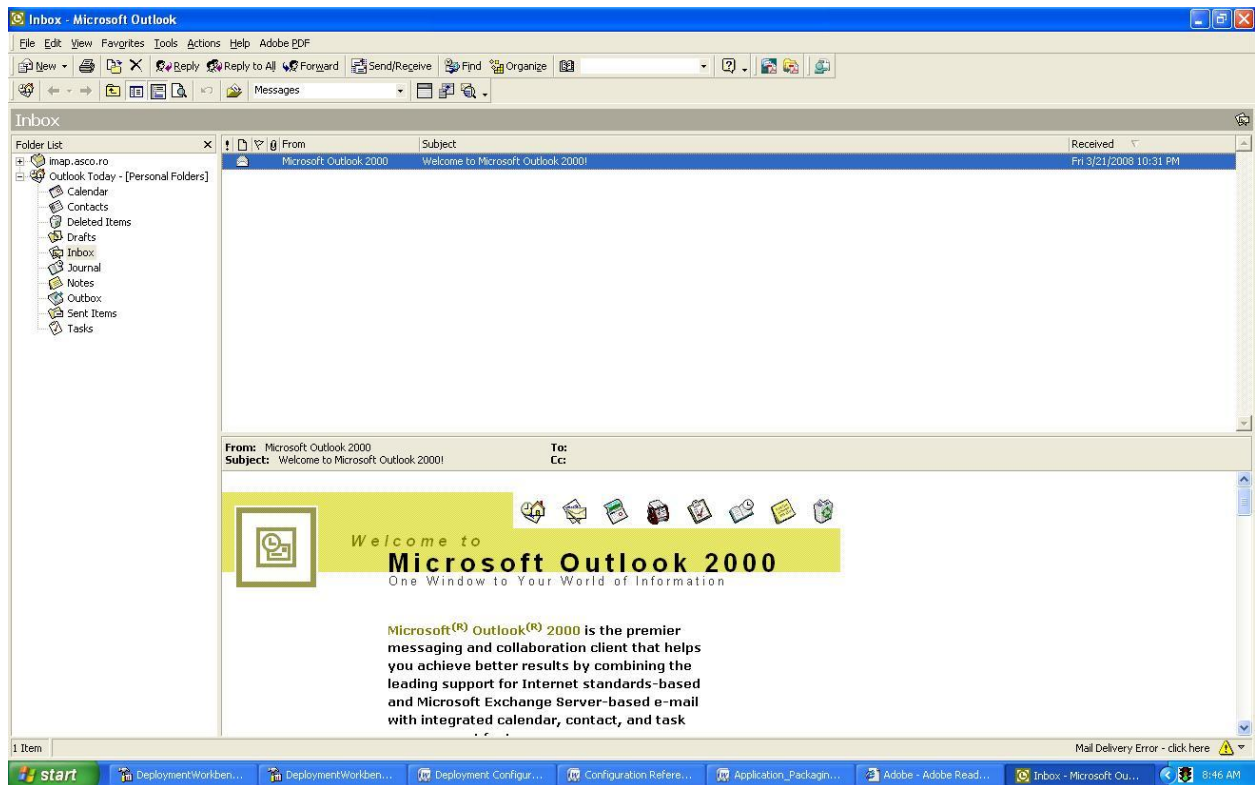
Inbox - Microsoft Outlook

File Edit View Favorites Tools Actions Help Adobe PDF

New Reply Reply to All Forward Send/Receive Find Organize

Messages

Inbox

Folder List

imap.asco.ro
Outlook Today - [Personal Folders]
Calendar
Contacts
Deleted Items
Drafts
Inbox
Journal
Notes
Outbox
Sent Items
Tasks

| ! | | | | From | Subject | Received |
|---|---|---|---|---|---|---|
| | | | | Microsoft Outlook 2000 | Welcome to Microsoft Outlook 2000! | Fri 3/21/2008 10:31 PM |

From: Microsoft Outlook 2000
Subject: Welcome to Microsoft Outlook 2000!
To:
Cc:

Welcome to
Microsoft Outlook 2000
One Window to Your World of Information

Microsoft$^{(R)}$ Outlook$^{(R)}$ 2000 is the premier messaging and collaboration client that helps you achieve better results by combining the leading support for Internet standards-based and Microsoft Exchange Server-based e-mail with integrated calendar, contact, and task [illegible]

1 Item

Mail Delivery Error - click here

start | DeploymentWorkben... | DeploymentWorkben... | Deployment Configur... | Configuration Refere... | Application_Packagin... | Adobe - Adobe Read... | Inbox - Microsoft Ou... | 8:46 AM